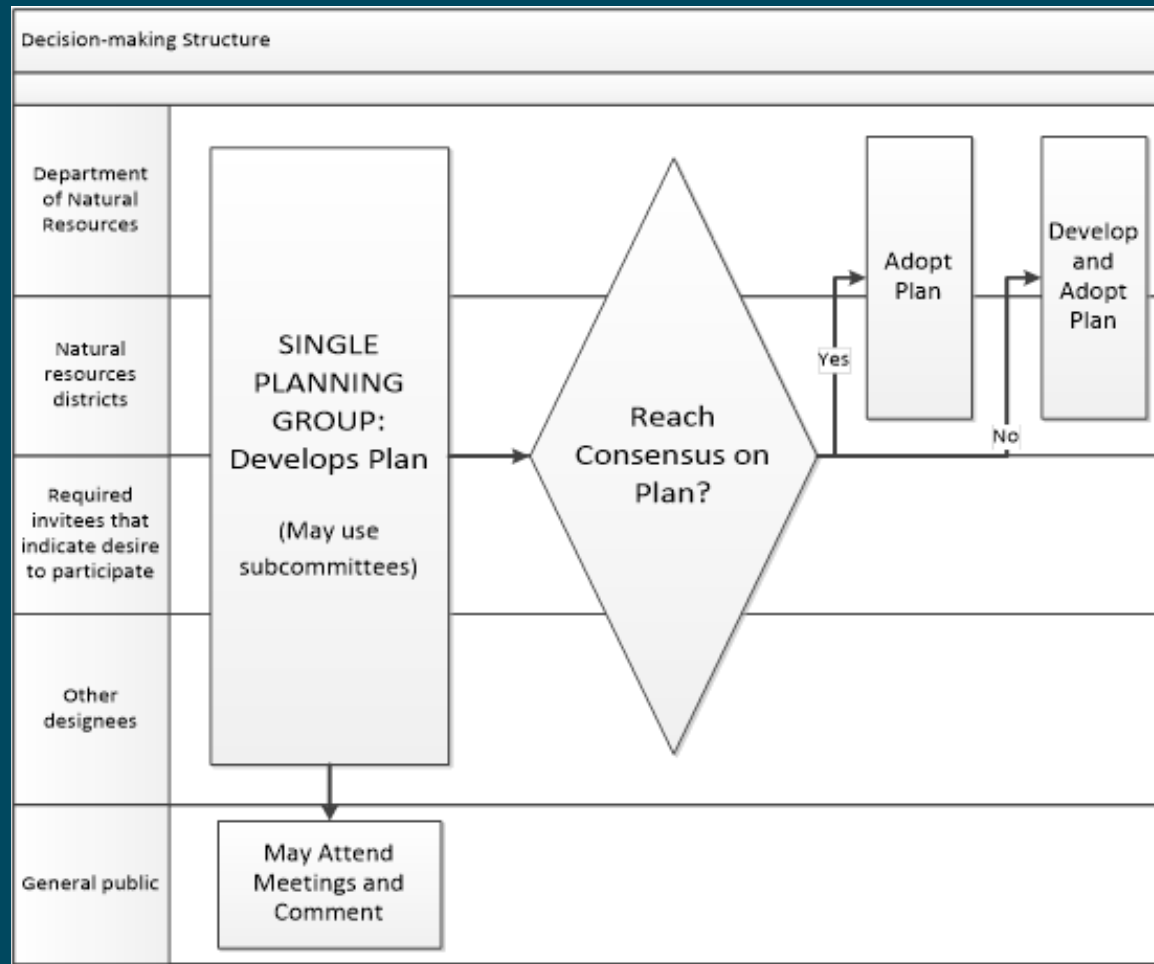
Decision-making Structure

Department of Natural Resources

Natural resources districts

Required invitees that indicate desire to participate

Other designees

General public

SINGLE PLANNING GROUP: Develops Plan

(May use subcommittees)

Reach Consensus on Plan?

Yes

No

Adopt Plan

Develop and Adopt Plan

May Attend Meetings and Comment